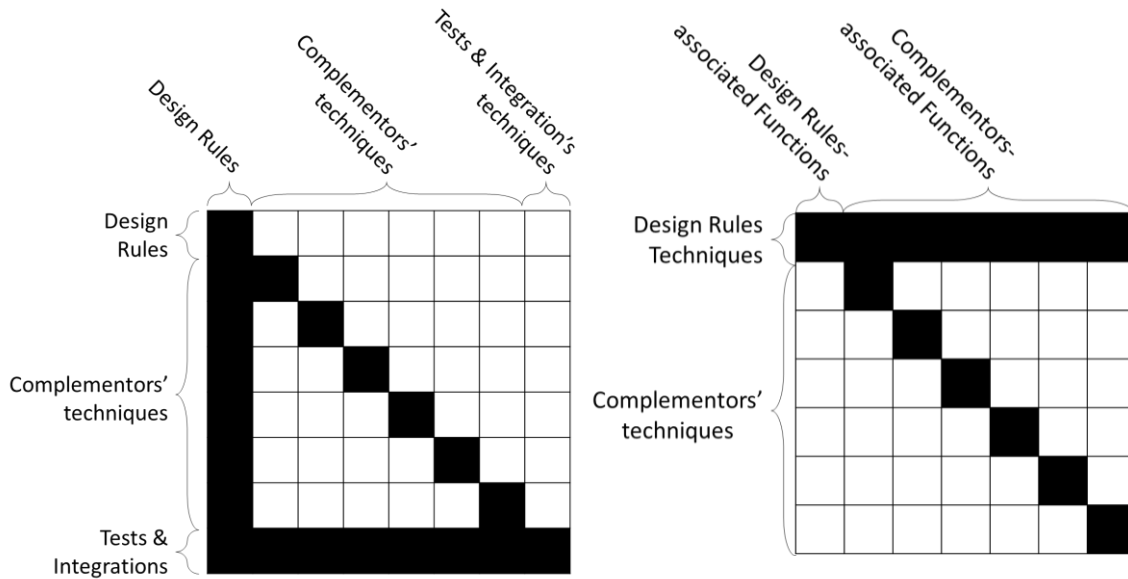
Design Rules

Complementors' techniques

Tests & Integration's techniques

Design Rules

Complementors' techniques

Tests & Integrations

Design Rules-associated Functions

Complementors-associated Functions

Design Rules Techniques

Complementors' techniques